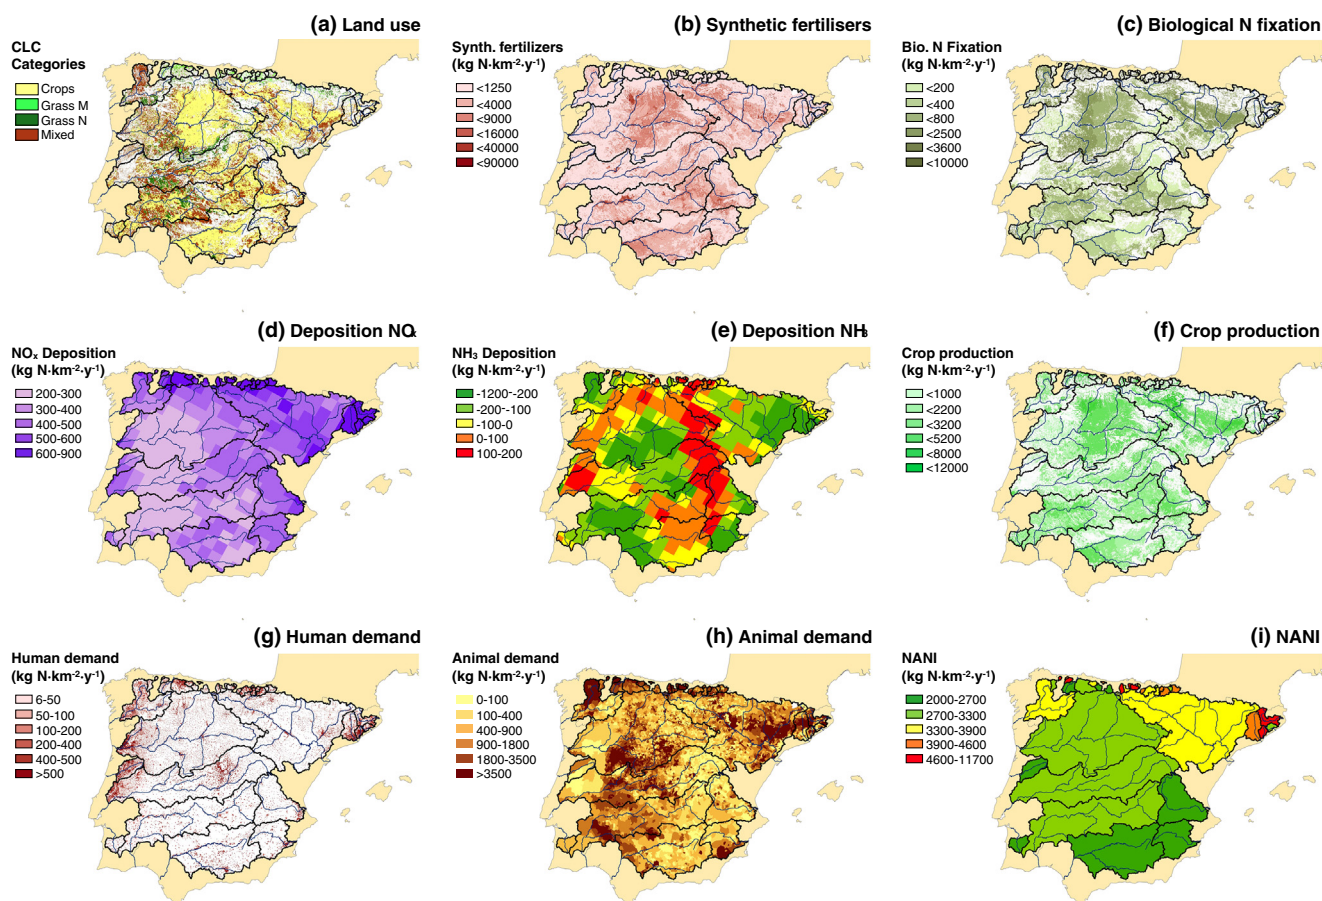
(a) Land use

CLC Categories
Crops
Grass M
Grass N
Mixed

(b) Synthetic fertilisers

Synth. fertilizers (kg N·km$^{-2}$·y$^{-1}$)
<1250
<4000
<9000
<16000
<40000
<90000

(c) Biological N fixation

Bio. N Fixation (kg N·km$^{-2}$·y$^{-1}$)
<200
<400
<800
<2500
<3600
<10000

(d) Deposition $NO_x$

$NO_x$ Deposition (kg N·km$^{-2}$·y$^{-1}$)
200-300
300-400
400-500
500-600
600-900

(e) Deposition $NH_3$

$NH_3$ Deposition (kg N·km$^{-2}$·y$^{-1}$)
-1200--200
-200--100
-100-0
0-100
100-200

(f) Crop production

Crop production (kg N·km$^{-2}$·y$^{-1}$)
<1000
<2200
<3200
<5200
<8000
<12000

(g) Human demand

Human demand (kg N·km$^{-2}$·y$^{-1}$)
6-50
50-100
100-200
200-400
400-500
>500

(h) Animal demand

Animal demand (kg N·km$^{-2}$·y$^{-1}$)
0-100
100-400
400-900
900-1800
1800-3500
>3500

(i) NANI

NANI (kg N·km$^{-2}$·y$^{-1}$)
2000-2700
2700-3300
3300-3900
3900-4600
4600-11700